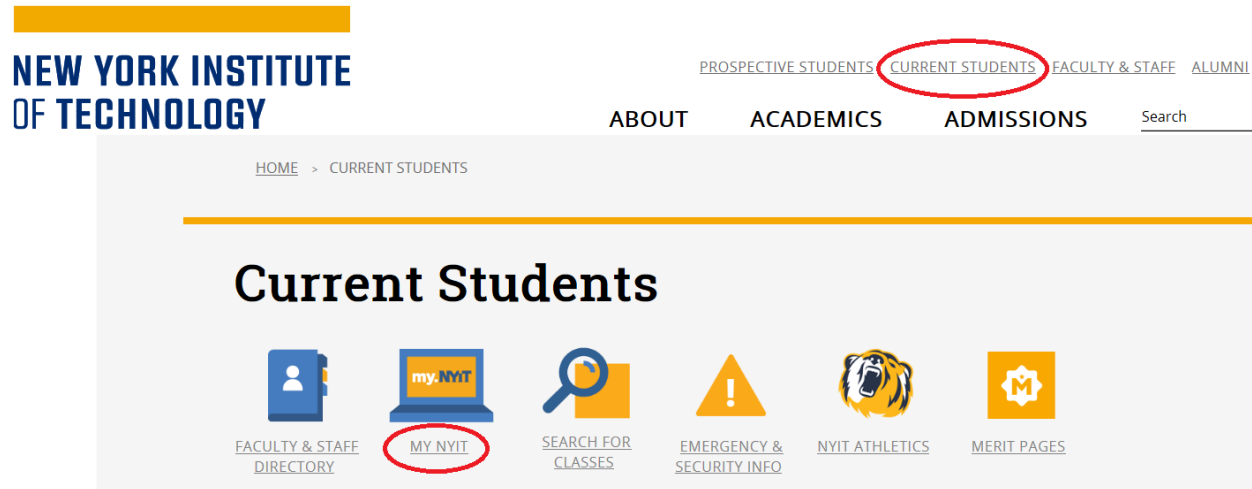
NEW YORK INSTITUTE OF TECHNOLOGY

PROSPECTIVE STUDENTS CURRENT STUDENTS FACULTY & STAFF ALUMNI

ABOUT ACADEMICS ADMISSIONS Search

HOME > CURRENT STUDENTS

Current Students

my.NYIT

FACULTY & STAFF DIRECTORY

MY NYIT

SEARCH FOR CLASSES

EMERGENCY & SECURITY INFO

NYIT ATHLETICS

M

MERIT PAGES